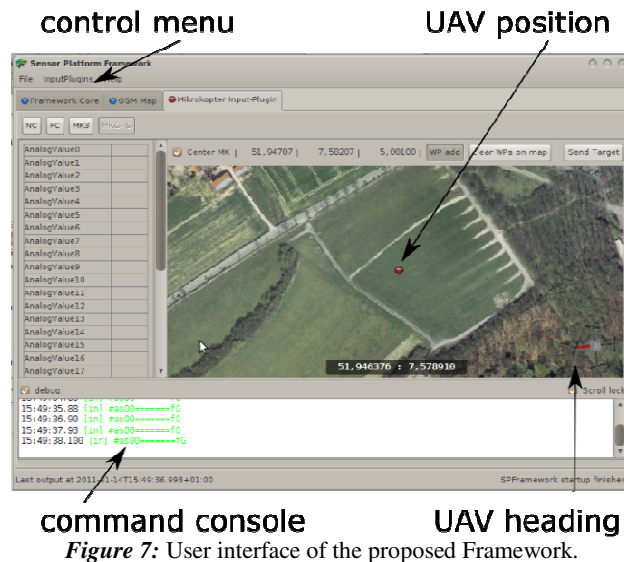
control menu

UAV position

Sensor Platform Framework

File InputPlugins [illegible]

Framework Core | OSM Map | Mikrokopter Input-Plugin

NC FC MK3 MK3MAG

AnalogValue0
AnalogValue1
AnalogValue2
AnalogValue3
AnalogValue4
AnalogValue5
AnalogValue6
AnalogValue7
AnalogValue8
AnalogValue9
AnalogValue10
AnalogValue11
AnalogValue12
AnalogValue13
AnalogValue14
AnalogValue15
AnalogValue16
AnalogValue17

Center MK | 51,94707 | 7,58207 | 5,00100 | WP add | Clear WPs on map | Send Target

51,946376 : 7,578910

debug

Scroll lock

15:49:35.88 [in] #as00=======fC
15:49:36.90 [in] #as00=======fC
15:49:37.93 [in] #as00=======fC
15:49:38.100 [in] #as00=======fG

Last output at 2011-01-14T15:49:36.998+01:00

SPFramework startup finished

command console

UAV heading

*Figure 7:* User interface of the proposed Framework.